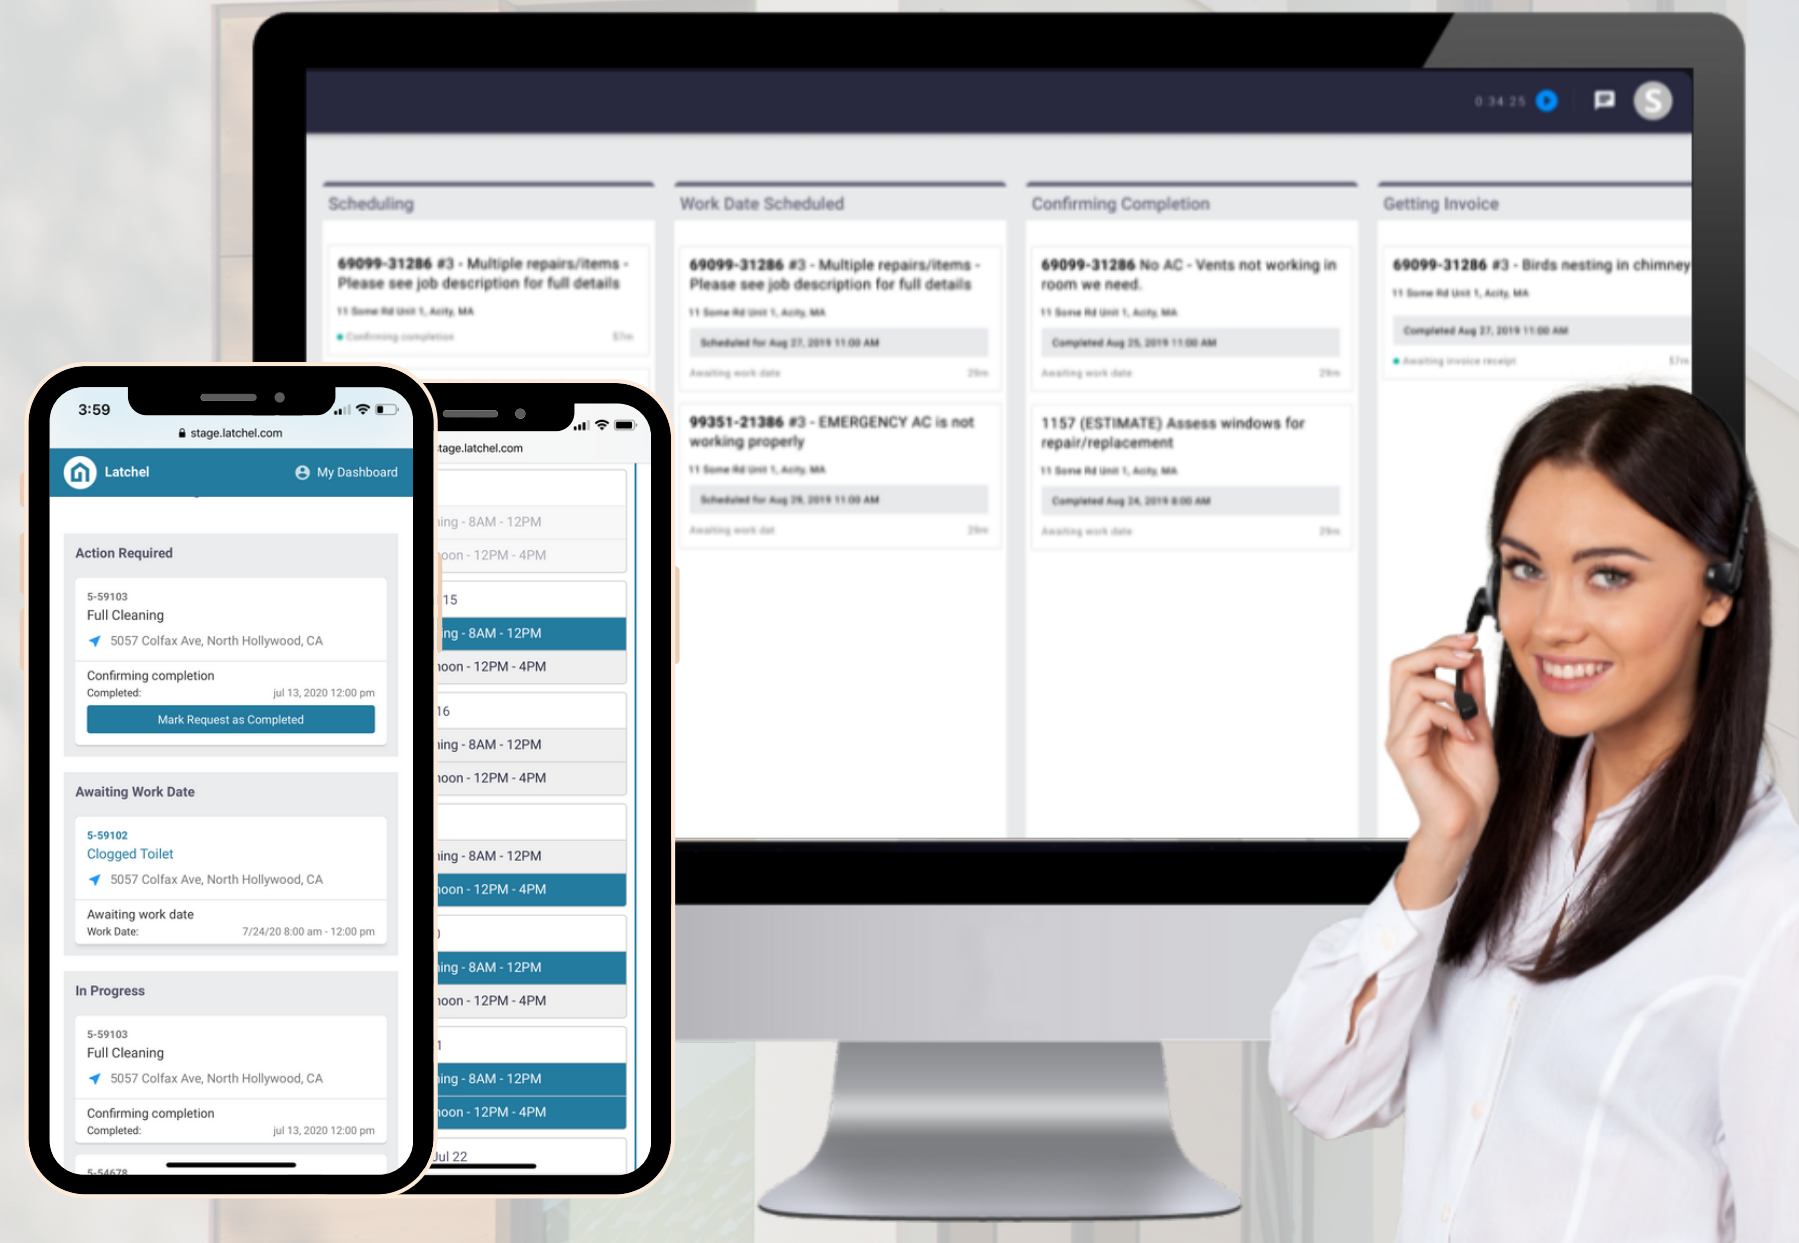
0:34:25

S

Scheduling

69099-31286 #3 - Multiple repairs/items - Please see job description for full details

11 Some Rd Unit 1, Acity, MA

Confirming completion

Work Date Scheduled

69099-31286 #3 - Multiple repairs/items - Please see job description for full details

11 Some Rd Unit 1, Acity, MA

Scheduled for Aug 27, 2019 11:00 AM

Awaiting work date

99351-21386 #3 - EMERGENCY AC is not working properly

11 Some Rd Unit 1, Acity, MA

Scheduled for Aug 28, 2019 11:00 AM

Awaiting work dat

Confirming Completion

69099-31286 No AC - Vents not working in room we need.

11 Some Rd Unit 1, Acity, MA

Completed Aug 25, 2019 11:00 AM

Awaiting work date

1157 (ESTIMATE) Assess windows for repair/replacement

11 Some Rd Unit 1, Acity, MA

Completed Aug 24, 2019 8:00 AM

Awaiting work date

Getting Invoice

69099-31286 #3 - Birds nesting in chimney

11 Some Rd Unit 1, Acity, MA

Completed Aug 27, 2019 11:00 AM

Awaiting invoice receipt

3:59

stage.latchel.com

Latchel

My Dashboard

Action Required

5-59103
Full Cleaning
5057 Colfax Ave, North Hollywood, CA

Confirming completion
Completed: jul 13, 2020 12:00 pm

Mark Request as Completed

Awaiting Work Date

5-59102
Clogged Toilet
5057 Colfax Ave, North Hollywood, CA

Awaiting work date
Work Date: 7/24/20 8:00 am - 12:00 pm

In Progress

5-59103
Full Cleaning
5057 Colfax Ave, North Hollywood, CA

Confirming completion
Completed: jul 13, 2020 12:00 pm

tage.latchel.com

ing - 8AM - 12PM
oon - 12PM - 4PM
15
ing - 8AM - 12PM
oon - 12PM - 4PM
16
ing - 8AM - 12PM
oon - 12PM - 4PM
ing - 8AM - 12PM
oon - 12PM - 4PM
ing - 8AM - 12PM
oon - 12PM - 4PM
1
ing - 8AM - 12PM
oon - 12PM - 4PM
Jul 22